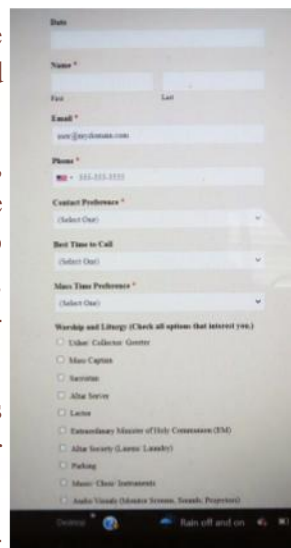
Date

Name *

First

Last

Email *

user@mydomain.com

Phone *

555-555-5555

Contact Preference *

(Select One)

Best Time to Call

(Select One)

Mass Time Preference *

(Select One)

Worship and Liturgy (Check all options that interest you.)

Usher/ Collector/ Greeter

Mass Captain

Sacristan

Altar Server

Lector

Extraordinary Minister of Holy Communion (EM)

Altar Society (Linens/ Laundry)

Parking

Music/ Choir/ Instruments

Audio Visuals (Monitor Screens, Sounds, Projectors)

Desktop

Rain off and on